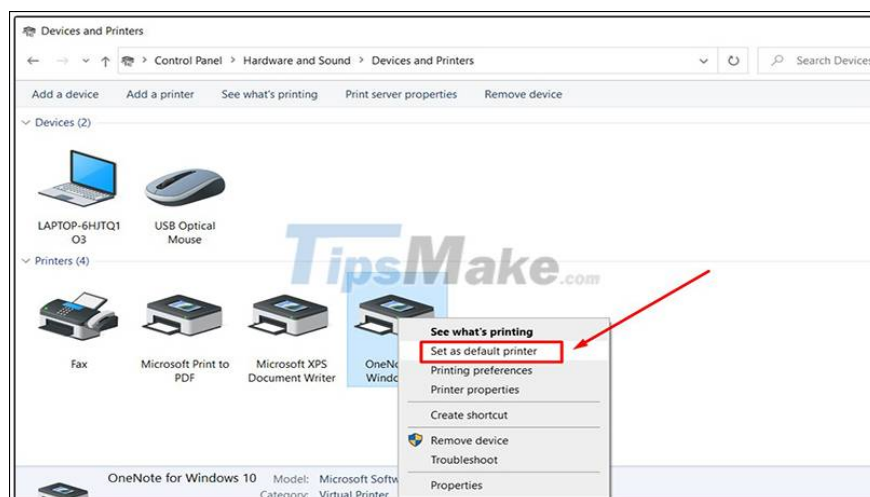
Devices and Printers

Control Panel > Hardware and Sound > Devices and Printers

Search Devices

Add a device   Add a printer   See what's printing   Print server properties   Remove device

Devices (2)

LAPTOP-6HJTQ1O3

USB Optical Mouse

TipsMake.com

Printers (4)

Fax

Microsoft Print to PDF

Microsoft XPS Document Writer

OneNo Windo

See what's printing
Set as default printer
Printing preferences
Printer properties
Create shortcut
Remove device
Troubleshoot
Properties

OneNote for Windows 10   Model: Microsoft Softw
Category: Virtual Printer